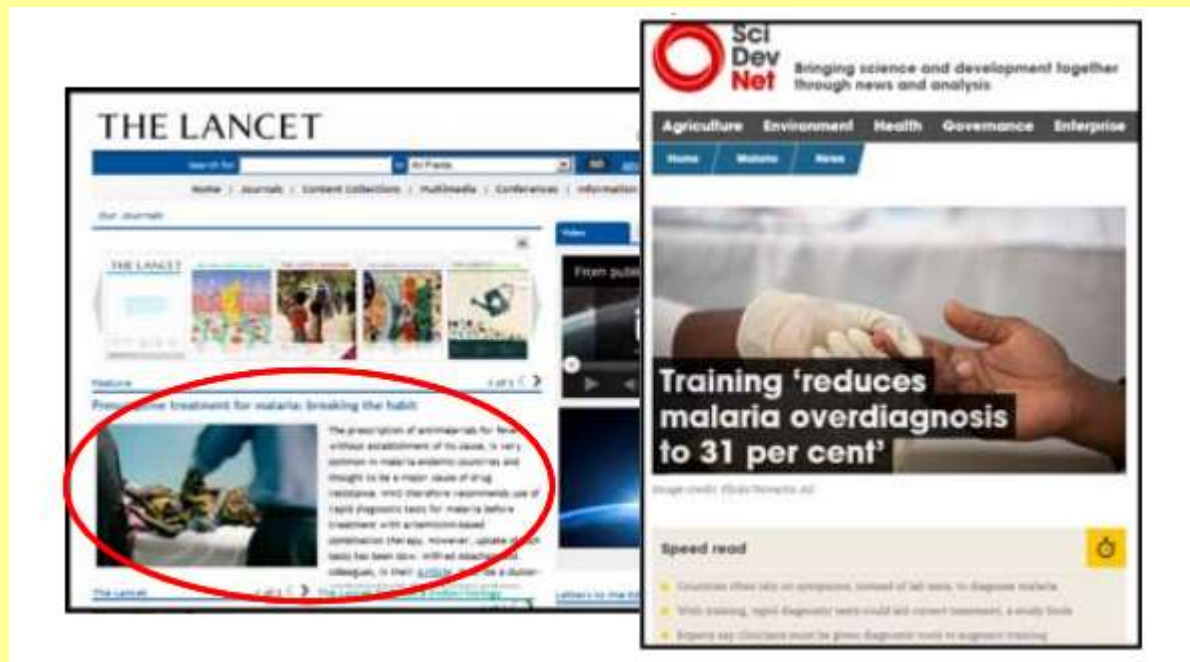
THE LANCET

Search for | All Fields | Go

Home | Journals | Content Collections | Multimedia | Conferences | Information

Our Journals

THE LANCET

Video

From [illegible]

Feature

1 of 5

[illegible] treatment for malaria: breaking the habit

The prescription of antimalarials for fever without establishment of its cause, is very common in malaria endemic countries and thought to be a major cause of drug resistance. WHO therefore recommends use of rapid diagnostic tests for malaria before treatment with artemisinin-based combination therapy. However, uptake of such tests has been slow. Wilfred Mbacham and colleagues, in their Article, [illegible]

The Lancet

1 of 2

The Lancet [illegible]

Letters to the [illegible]

Sci Dev Net

Bringing science and development together through news and analysis

Agriculture | Environment | Health | Governance | Enterprise

Home | Malaria | News

Training 'reduces malaria overdiagnosis to 31 per cent'

Image credit: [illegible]

Speed read

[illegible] often rely on symptoms, instead of lab tests, to diagnose malaria

With training, rapid diagnostic tests could aid correct treatment, a study finds

Experts say clinicians must be given diagnostic tools to augment training